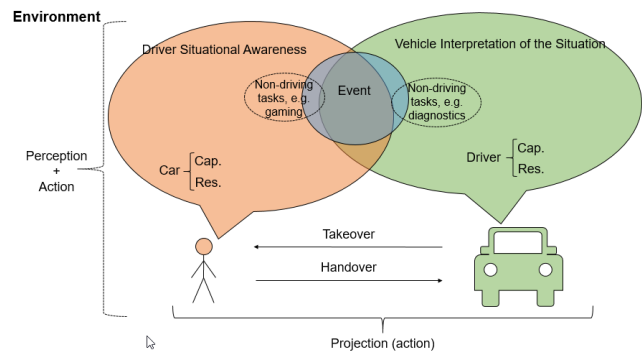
Environment

Driver Situational Awareness

Vehicle Interpretation of the Situation

Non-driving tasks, e.g. gaming

Event

Non-driving tasks, e.g. diagnostics

Perception + Action

Car Cap. Res.

Driver Cap. Res.

Takeover

Handover

Projection (action)